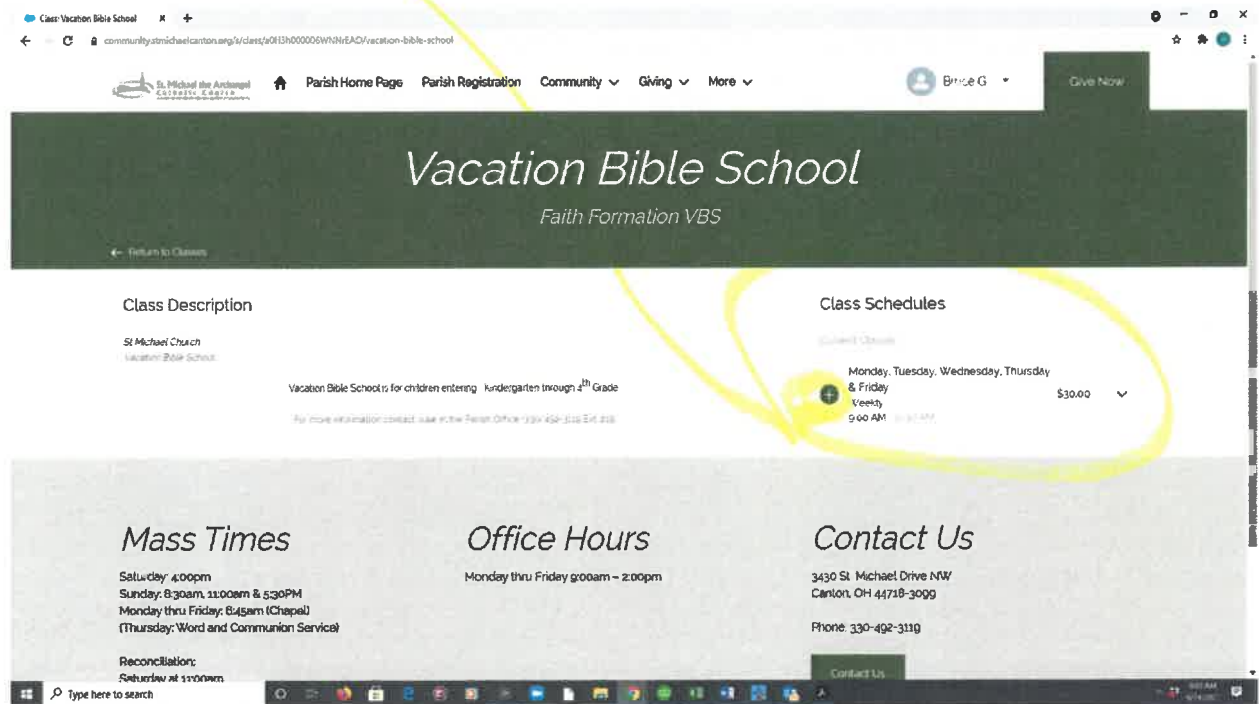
Class: Vacation Bible School

community.stmichaelcanton.org/s/class/a0H3h000006WNNrEAO/vacation-bible-school

St. Michael the Archangel Catholic Church

Parish Home Page Parish Registration Community Giving More

Bruce G

Give Now

Vacation Bible School

Faith Formation VBS

← Return to Classes

Class Description

St Michael Church
Vacation Bible School

Vacation Bible School is for children entering Kindergarten through 4th Grade

For more information contact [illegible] in the Parish Office 330-492-3119 Ext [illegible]

Class Schedules

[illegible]

Monday, Tuesday, Wednesday, Thursday & Friday
Weekly
9:00 AM - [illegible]

$30.00

Mass Times

Saturday: 4:00pm
Sunday: 8:30am, 11:00am & 5:30PM
Monday thru Friday: 8:45am (Chapel)
(Thursday: Word and Communion Service)

Reconciliation:
Saturday at 11:00am

Office Hours

Monday thru Friday 9:00am – 2:00pm

Contact Us

3430 St. Michael Drive NW
Canton, OH 44718-3099

Phone: 330-492-3119

Contact Us

Type here to search